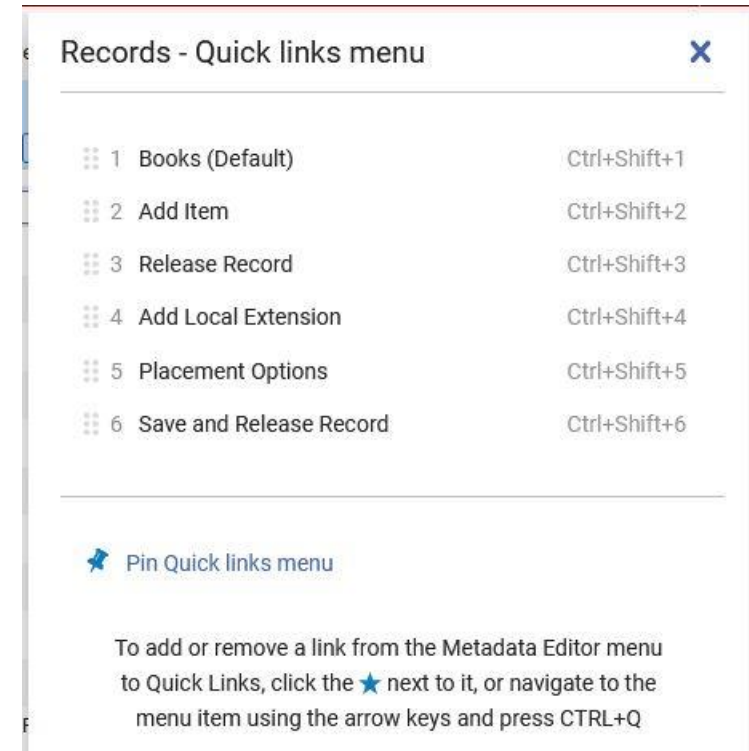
Records - Quick links menu

×

1 Books (Default) Ctrl+Shift+1
2 Add Item Ctrl+Shift+2
3 Release Record Ctrl+Shift+3
4 Add Local Extension Ctrl+Shift+4
5 Placement Options Ctrl+Shift+5
6 Save and Release Record Ctrl+Shift+6

Pin Quick links menu

To add or remove a link from the Metadata Editor menu to Quick Links, click the ★ next to it, or navigate to the menu item using the arrow keys and press CTRL+Q